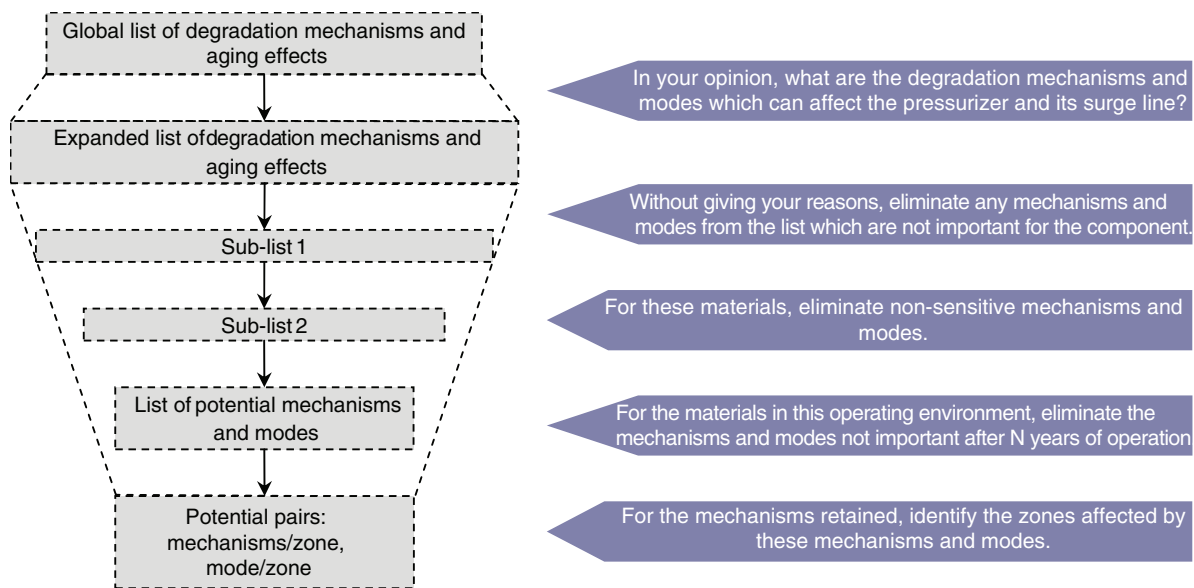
Global list of degradation mechanisms and aging effects

In your opinion, what are the degradation mechanisms and modes which can affect the pressurizer and its surge line?

Expanded list ofdegradation mechanisms and aging effects

Without giving your reasons, eliminate any mechanisms and modes from the list which are not important for the component.

Sub-list 1

For these materials, eliminate non-sensitive mechanisms and modes.

Sub-list 2

List of potential mechanisms and modes

For the materials in this operating environment, eliminate the mechanisms and modes not important after N years of operation

Potential pairs: mechanisms/zone, mode/zone

For the mechanisms retained, identify the zones affected by these mechanisms and modes.